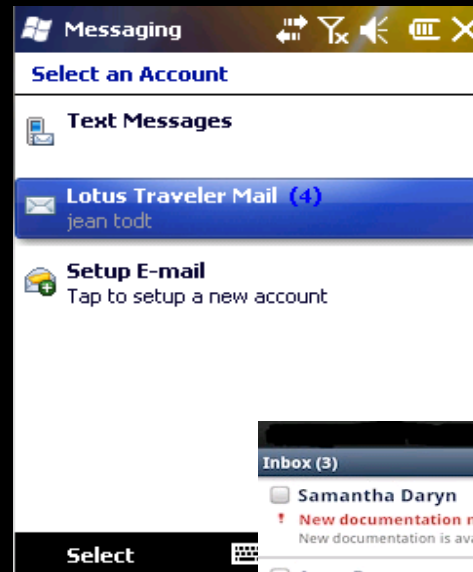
Messaging

Select an Account

Text Messages

Lotus Traveler Mail (4)
jean todt

Setup E-mail
Tap to setup a new account

Inbox (3)

Samantha Daryn
! New documentation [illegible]
New documentation is ava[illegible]

Select